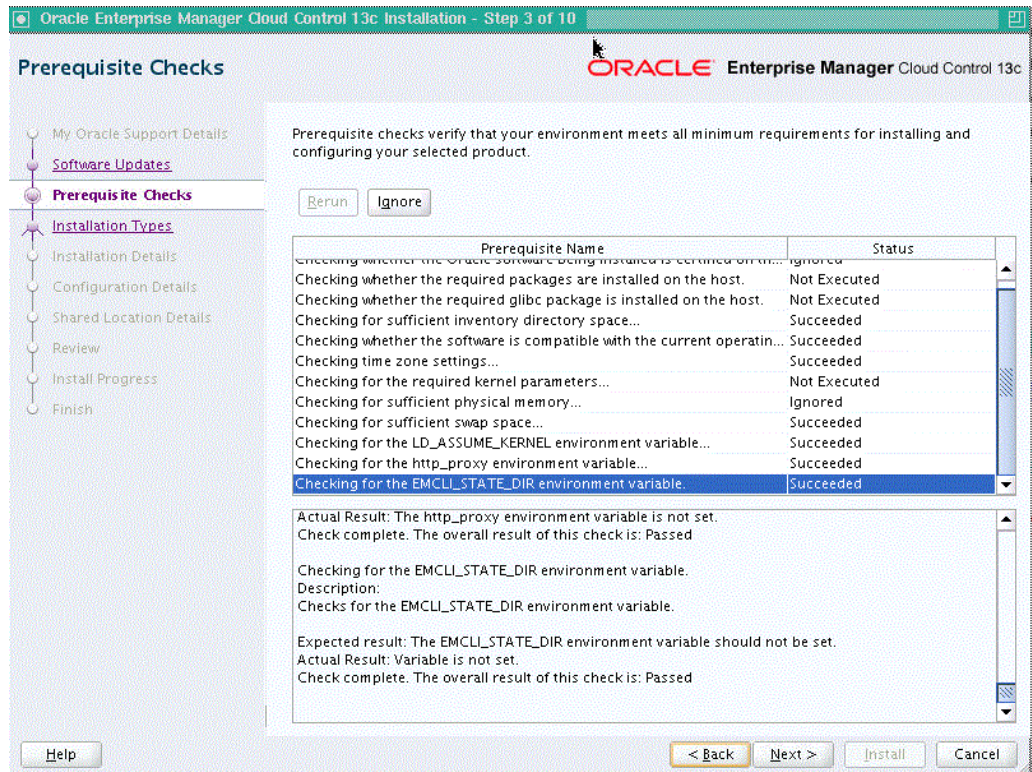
Oracle Enterprise Manager Cloud Control 13c Installation - Step 3 of 10

Prerequisite Checks

ORACLE Enterprise Manager Cloud Control 13c

My Oracle Support Details
Software Updates
Prerequisite Checks
Installation Types
Installation Details
Configuration Details
Shared Location Details
Review
Install Progress
Finish

Prerequisite checks verify that your environment meets all minimum requirements for installing and configuring your selected product.

Rerun Ignore

| Prerequisite Name | Status |
|---|---|
| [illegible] | Ignored |
| Checking whether the required packages are installed on the host. | Not Executed |
| Checking whether the required glibc package is installed on the host. | Not Executed |
| Checking for sufficient inventory directory space... | Succeeded |
| Checking whether the software is compatible with the current operatin... | Succeeded |
| Checking time zone settings... | Succeeded |
| Checking for the required kernel parameters... | Not Executed |
| Checking for sufficient physical memory... | Ignored |
| Checking for sufficient swap space... | Succeeded |
| Checking for the LD_ASSUME_KERNEL environment variable... | Succeeded |
| Checking for the http_proxy environment variable... | Succeeded |
| Checking for the EMCLI_STATE_DIR environment variable. | Succeeded |

Actual Result: The http_proxy environment variable is not set.
Check complete. The overall result of this check is: Passed

Checking for the EMCLI_STATE_DIR environment variable.
Description:
Checks for the EMCLI_STATE_DIR environment variable.

Expected result: The EMCLI_STATE_DIR environment variable should not be set.
Actual Result: Variable is not set.
Check complete. The overall result of this check is: Passed

Help
< Back Next > Install Cancel